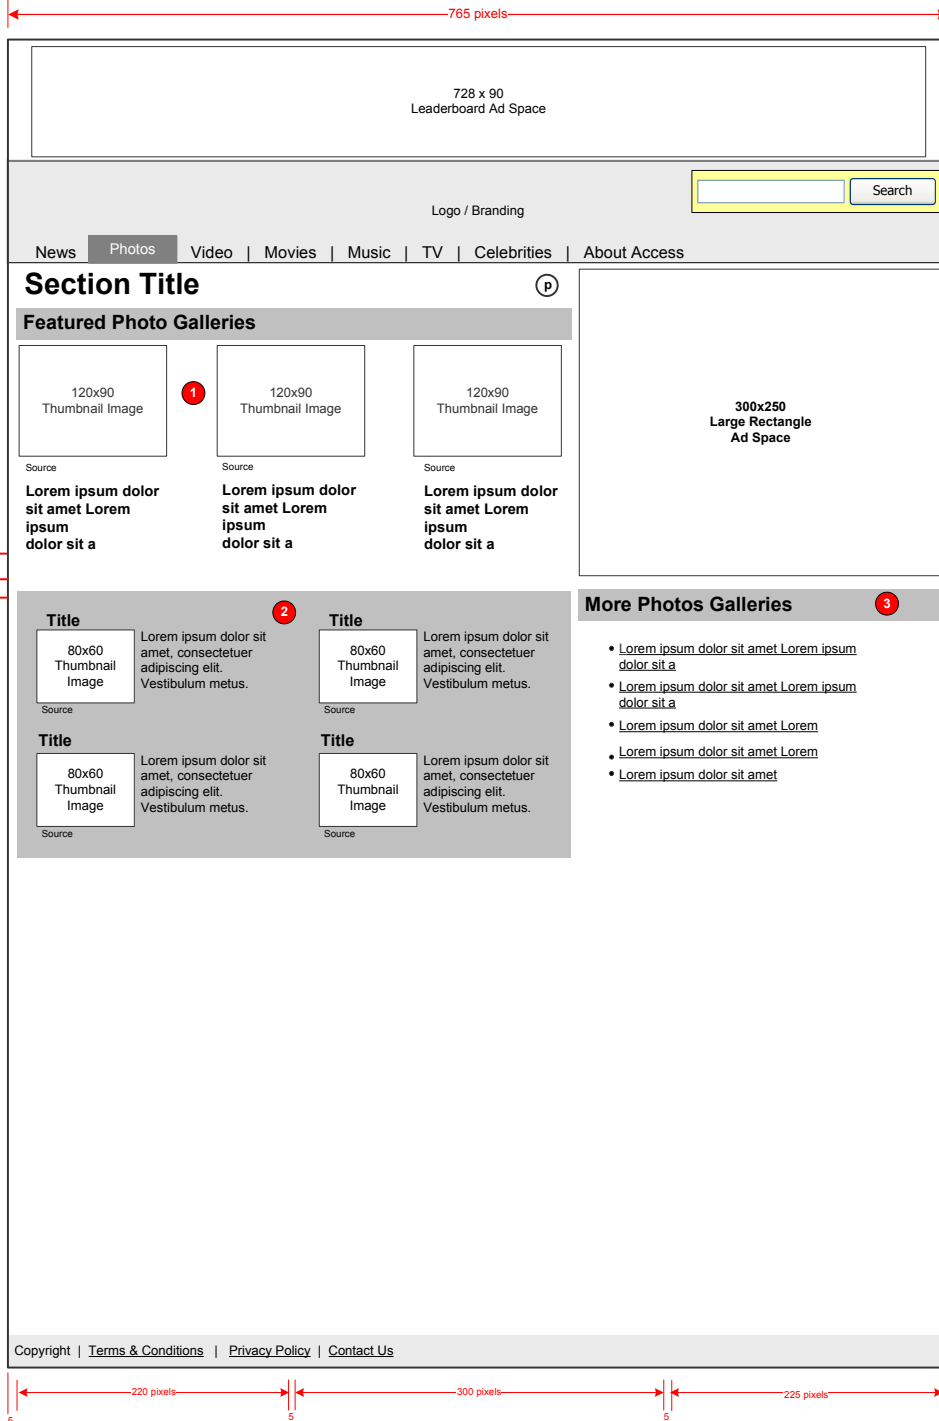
765 pixels

728 x 90
Leaderboard Ad Space

Search

Logo / Branding

News Photos Video | Movies | Music | TV | Celebrities | About Access

Section Title

p

Featured Photo Galleries

120x90
Thumbnail Image

1

120x90
Thumbnail Image

120x90
Thumbnail Image

Source

Lorem ipsum dolor sit amet Lorem ipsum dolor sit a

Source

Lorem ipsum dolor sit amet Lorem ipsum dolor sit a

Source

Lorem ipsum dolor sit amet Lorem ipsum dolor sit a

300x250
Large Rectangle
Ad Space

2

Title

80x60
Thumbnail
Image

Lorem ipsum dolor sit amet, consectetuer adipiscing elit. Vestibulum metus.

Source

Title

80x60
Thumbnail
Image

Lorem ipsum dolor sit amet, consectetuer adipiscing elit. Vestibulum metus.

Source

Title

80x60
Thumbnail
Image

Lorem ipsum dolor sit amet, consectetuer adipiscing elit. Vestibulum metus.

Source

Title

80x60
Thumbnail
Image

Lorem ipsum dolor sit amet, consectetuer adipiscing elit. Vestibulum metus.

Source

More Photos Galleries

3

• Lorem ipsum dolor sit amet Lorem ipsum dolor sit a
• Lorem ipsum dolor sit amet Lorem ipsum dolor sit a
• Lorem ipsum dolor sit amet Lorem
• Lorem ipsum dolor sit amet Lorem
• Lorem ipsum dolor sit amet

Copyright | Terms & Conditions | Privacy Policy | Contact Us

220 pixels
5
300 pixels
5
225 pixels